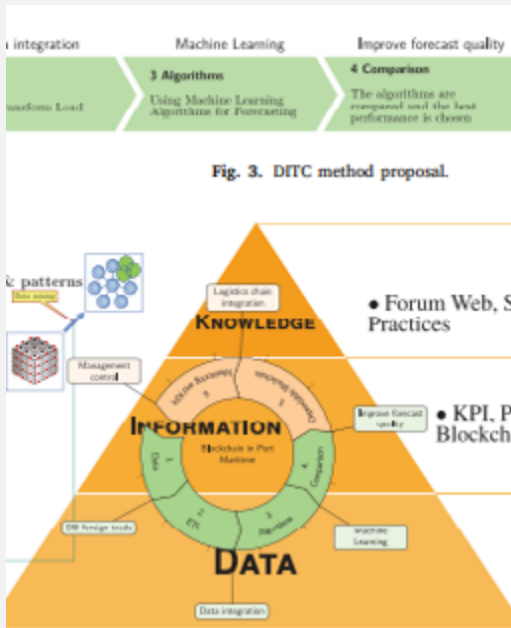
integration

Machine Learning

Improve forecast quality

ansform Load

3 Algorithms

Using Machine Learning Algorithms for Forecasting

4 Comparison

The algorithms are compared and the best performance is chosen

Fig. 3. DITC method proposal.

patterns

Data mining

Logistics chain integration

KNOWLEDGE

• Forum Web, S Practices

Management control

INFORMATION

Blockchain in Port Maritime

Improve forecast quality

• KPI, P Blockch

1 Data

2 ETL

3 Algorithms

4 Comparison

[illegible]

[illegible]

EDI Foreign trade

Machine Learning

DATA

Data integration